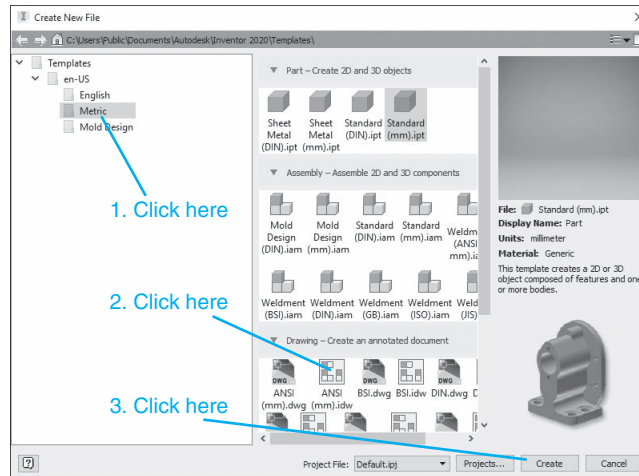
Create New File

C:\Users\Public\Documents\Autodesk\Inventor 2020\Templates\

Templates
en-US
English
Metric
Mold Design

1. Click here

2. Click here

3. Click here

Part – Create 2D and 3D objects

Sheet Metal (DIN).ipt
Sheet Metal (mm).ipt
Standard (DIN).ipt
Standard (mm).ipt

Assembly – Assemble 2D and 3D components

Mold Design (DIN).iam
Mold Design (mm).iam
Standard (DIN).iam
Standard (mm).iam
Weldm (ANSI mm).i

Weldment (BSI).iam
Weldment (DIN).iam
Weldment (GB).iam
Weldment (ISO).iam
Weld (JIS)

Drawing – Create an annotated document

DWG
ANSI (mm).dwg
ANSI (mm).idw
DWG
BSI.dwg
BSI.idw
DWG
DIN.dwg
D

File: Standard (mm).ipt
Display Name: Part
Units: millimeter
Material: Generic
This template creates a 2D or 3D object composed of features and one or more bodies.

?

Project File: Default.ipj

Projects...

Create

Cancel